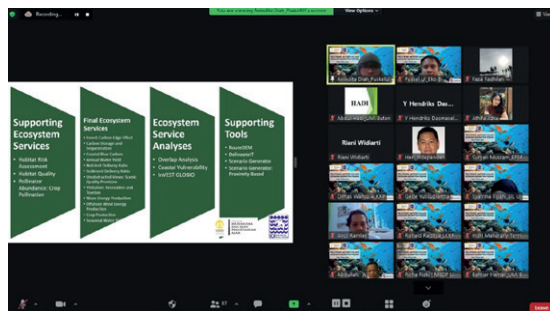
Recording...

You are viewing Annisha Diah Puskita's screen

View Options

Supporting Ecosystem Services

• Habitat Risk Assessment
• Habitat Quality
• Pollinator Abundance: Crop Pollination

Final Ecosystem Services

• Coastal Carbon Edge Effect
• Carbon Storage and Sequestration
• Coastal Blue Carbon
• Annual Water Yield
• Nutrient Delivery Ratio
• Sediment Delivery Ratio
• Unobstructed Ocean Scenic Quality Provision
• Visitation: Recreation and Tourism
• Wave Energy Production
• Offshore Wind Energy Production
• Crop Production
• Seasonal Water Yield

Ecosystem Service Analyses

• Overlap Analysis
• Coastal Vulnerability
• InVEST GLOBIO

Supporting Tools

• RouteDEM
• Delineator
• Scenario Generator
• Scenario Generator: Proximity Based

Annisha Diah Puskita
Pusat_LP_KKI_R
Faza Fadhilah
HADI
Abdul Hadi_Univ Baten
Y Hendriks Dao...
Y Hendriks Daomase...
Athifa...
Riani Widiarti
Riani Widiarti
Hari Ristyanto
Lutfiah Moslem_PPLH...
Dittan Wahyu_LAAP
Sebe Kaltopatrianh
Syarifa Wilana...
Dicki Ramlan
Rifqy Faszuddin
Indri Manembu Terno...
Abdullah
Rizha Fidel
Bahtiar Pratip